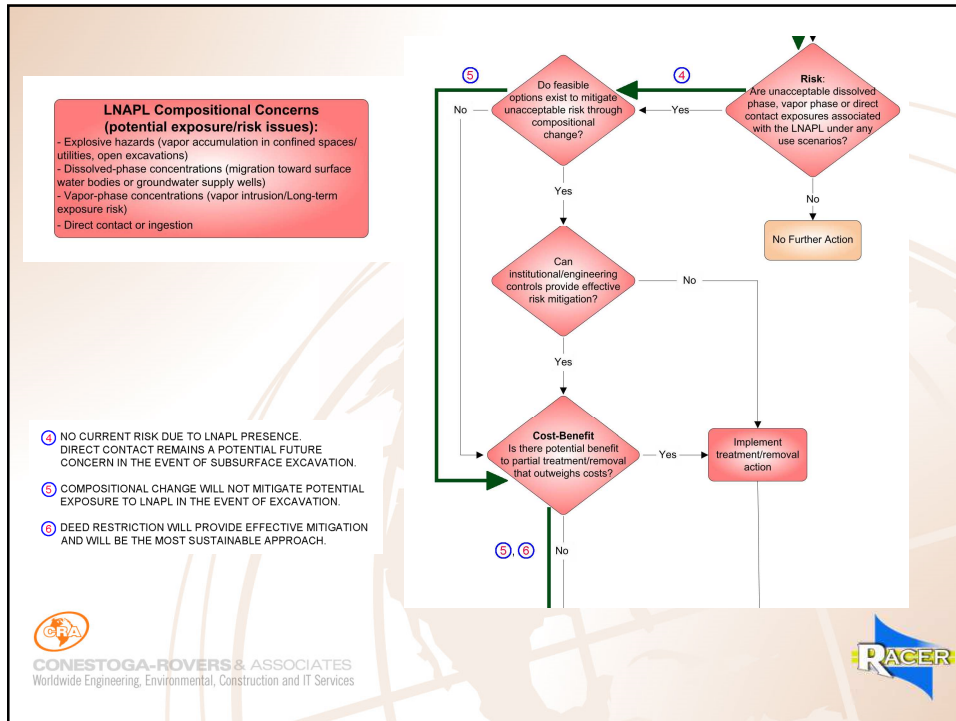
LNAPL Compositional Concerns (potential exposure/risk issues):
- Explosive hazards (vapor accumulation in confined spaces/ utilities, open excavations)
- Dissolved-phase concentrations (migration toward surface water bodies or groundwater supply wells)
- Vapor-phase concentrations (vapor intrusion/Long-term exposure risk)
- Direct contact or ingestion

5

Do feasible options exist to mitigate unacceptable risk through compositional change?

No

Yes

4

Risk: Are unacceptable dissolved phase, vapor phase or direct contact exposures associated with the LNAPL under any use scenarios?

No

No Further Action

Yes

Can institutional/engineering controls provide effective risk mitigation?

No

Yes

Cost-Benefit
Is there potential benefit to partial treatment/removal that outweighs costs?

Yes

Implement treatment/removal action

5, 6

No

4 NO CURRENT RISK DUE TO LNAPL PRESENCE. DIRECT CONTACT REMAINS A POTENTIAL FUTURE CONCERN IN THE EVENT OF SUBSURFACE EXCAVATION.

5 COMPOSITIONAL CHANGE WILL NOT MITIGATE POTENTIAL EXPOSURE TO LNAPL IN THE EVENT OF EXCAVATION.

6 DEED RESTRICTION WILL PROVIDE EFFECTIVE MITIGATION AND WILL BE THE MOST SUSTAINABLE APPROACH.

CRA

CONESTOGA-ROVERS & ASSOCIATES
Worldwide Engineering, Environmental, Construction and IT Services

RACER